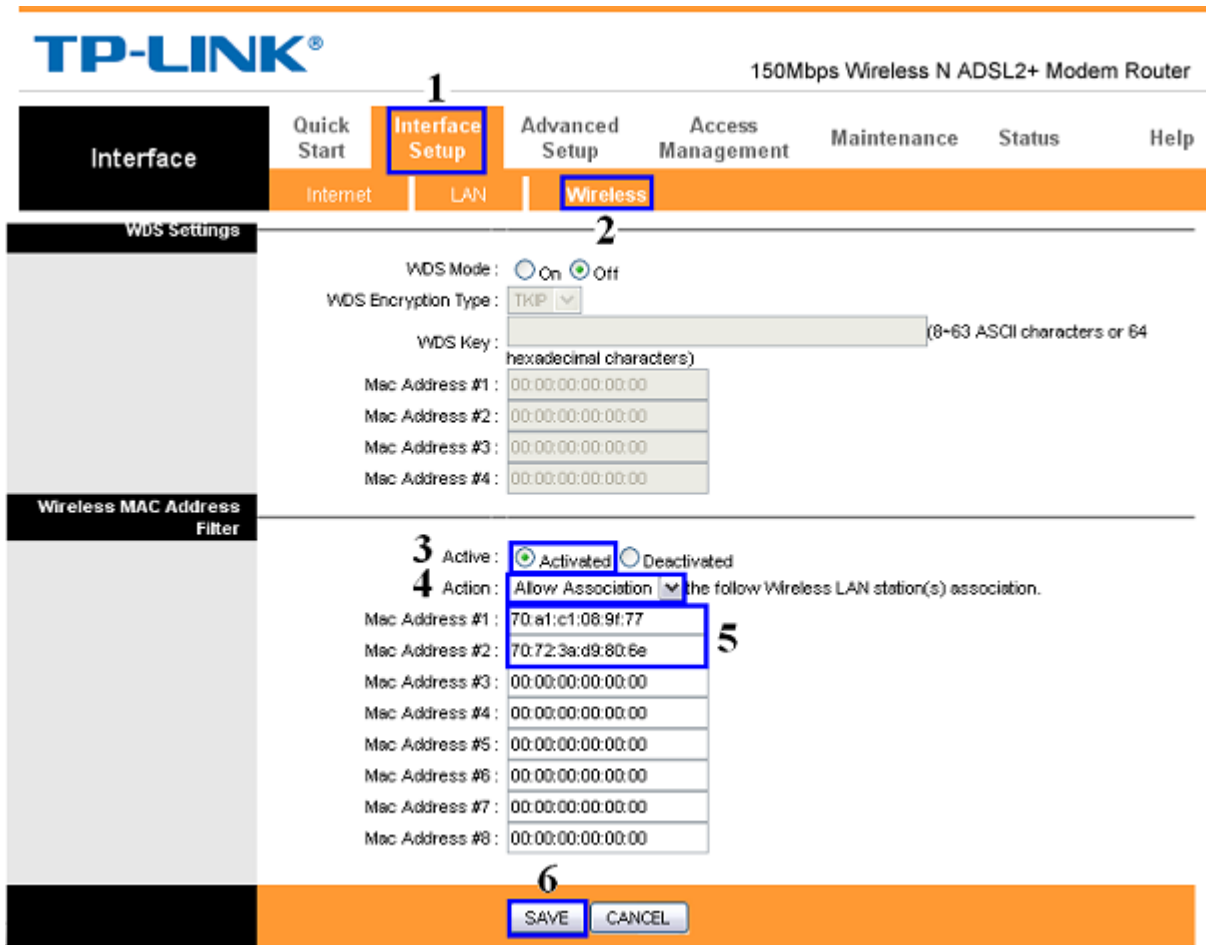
TP-LINK®

150Mbps Wireless N ADSL2+ Modem Router

1

Interface

Quick Start

Interface Setup

Advanced Setup

Access Management

Maintenance

Status

Help

Internet

LAN

Wireless

WDS Settings

2

WDS Mode : On Off

WDS Encryption Type : TKIP

WDS Key : (8~63 ASCII characters or 64 hexadecimal characters)

Mac Address #1 : 00:00:00:00:00:00

Mac Address #2 : 00:00:00:00:00:00

Mac Address #3 : 00:00:00:00:00:00

Mac Address #4 : 00:00:00:00:00:00

Wireless MAC Address Filter

3 Active : Activated Deactivated

4 Action : Allow Association the follow Wireless LAN station(s) association.

Mac Address #1 : 70:a1:c1:08:9f:77

5

Mac Address #2 : 70:72:3a:d9:80:6e

Mac Address #3 : 00:00:00:00:00:00

Mac Address #4 : 00:00:00:00:00:00

Mac Address #5 : 00:00:00:00:00:00

Mac Address #6 : 00:00:00:00:00:00

Mac Address #7 : 00:00:00:00:00:00

Mac Address #8 : 00:00:00:00:00:00

6

SAVE

CANCEL